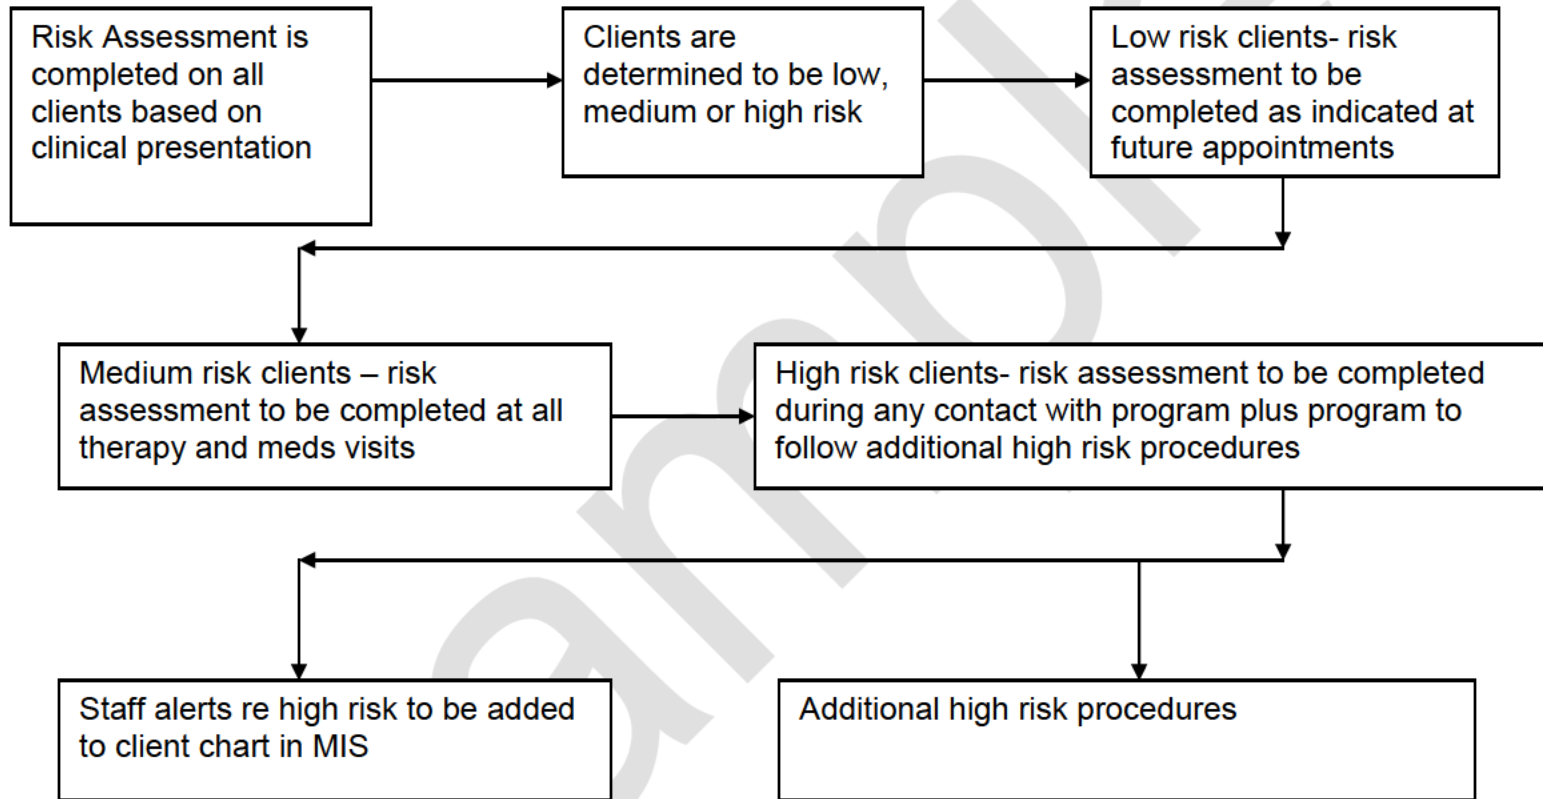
Risk Assessment is completed on all clients based on clinical presentation

Clients are determined to be low, medium or high risk

Low risk clients- risk assessment to be completed as indicated at future appointments

Medium risk clients – risk assessment to be completed at all therapy and meds visits

High risk clients- risk assessment to be completed during any contact with program plus program to follow additional high risk procedures

Staff alerts re high risk to be added to client chart in MIS

Additional high risk procedures

Sample